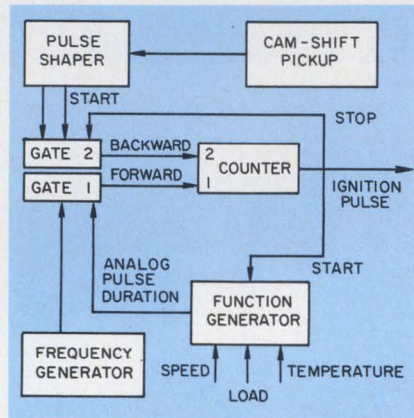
PULSE SHAPER

CAM-SHIFT PICKUP

START

STOP

GATE 2

BACKWARD

2

COUNTER

GATE 1

FORWARD

1

IGNITION PULSE

ANALOG PULSE DURATION

START

FUNCTION GENERATOR

FREQUENCY GENERATOR

SPEED

LOAD

TEMPERATURE